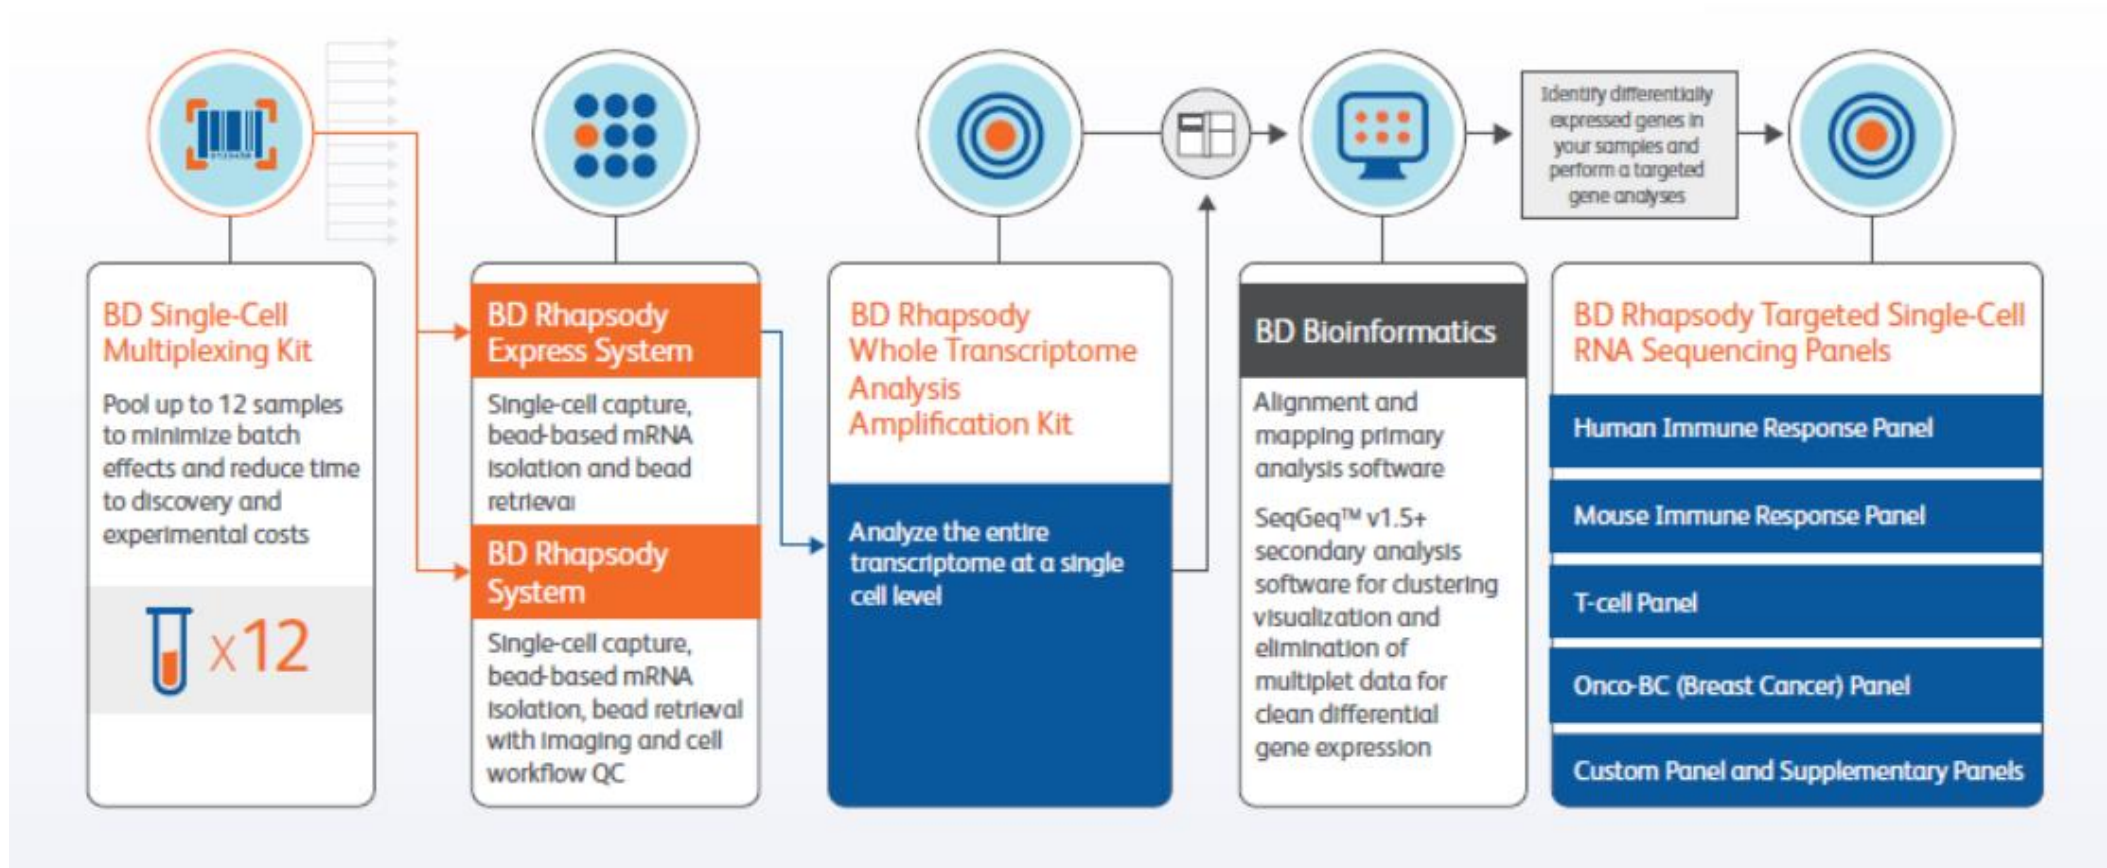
Identify differentially expressed genes in your samples and perform a targeted gene analyses

BD Single-Cell Multiplexing Kit

Pool up to 12 samples to minimize batch effects and reduce time to discovery and experimental costs

x12

BD Rhapsody Express System

Single-cell capture, bead-based mRNA isolation and bead retrieval

BD Rhapsody System

Single-cell capture, bead-based mRNA isolation, bead retrieval with imaging and cell workflow QC

BD Rhapsody Whole Transcriptome Analysis Amplification Kit

Analyze the entire transcriptome at a single cell level

BD Bioinformatics

Alignment and mapping primary analysis software

SeqGeq™ v1.5+ secondary analysis software for clustering visualization and elimination of multiplet data for clean differential gene expression

BD Rhapsody Targeted Single-Cell RNA Sequencing Panels

Human Immune Response Panel

Mouse Immune Response Panel

T-cell Panel

Onco-BC (Breast Cancer) Panel

Custom Panel and Supplementary Panels